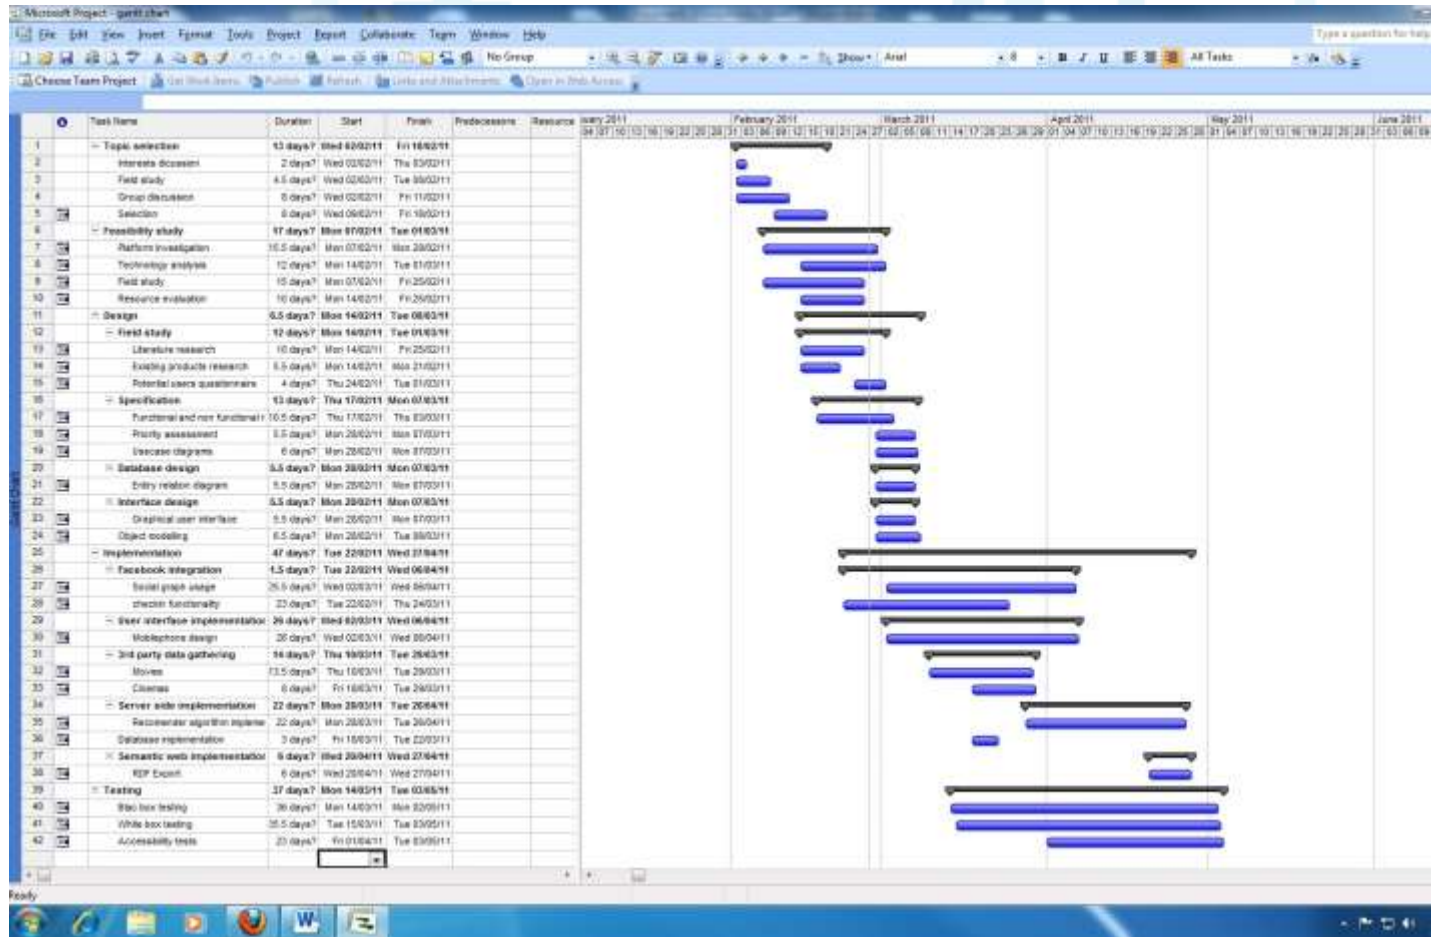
Microsoft Project - gantt chart

File Edit View Insert Format Tools Project Report Collaborate Team Window Help

Type a question for help

No Group

Show Arial 8 All Tasks

Choose Team Project

| | Task Name | Duration | Start | Finish | Predecessors | Resource |
|---|---|---|---|---|---|---|
| 1 | Topic selection | 13 days? | Wed 02/02/11 | Fri 18/02/11 | | |
| 2 | Interests discussion | 2 days? | Wed 02/02/11 | Thu 03/02/11 | | |
| 3 | Field study | 4.5 days? | Wed 02/02/11 | Tue 08/02/11 | | |
| 4 | Group discussion | 8 days? | Wed 02/02/11 | Fri 11/02/11 | | |
| 5 | Selection | 6 days? | Wed 09/02/11 | Fri 18/02/11 | | |
| 6 | Feasibility study | 17 days? | Mon 07/02/11 | Tue 01/03/11 | | |
| 7 | Platform investigation | 15.5 days? | Mon 07/02/11 | Mon 28/02/11 | | |
| 8 | Technology analysis | 12 days? | Mon 14/02/11 | Tue 01/03/11 | | |
| 9 | Field study | 15 days? | Mon 07/02/11 | Fri 25/02/11 | | |
| 10 | Resource evaluation | 10 days? | Mon 14/02/11 | Fri 25/02/11 | | |
| 11 | Design | 6.5 days? | Mon 14/02/11 | Tue 08/03/11 | | |
| 12 | Field study | 12 days? | Mon 14/02/11 | Tue 01/03/11 | | |
| 13 | Literature research | 10 days? | Mon 14/02/11 | Fri 25/02/11 | | |
| 14 | Existing products research | 5.5 days? | Mon 14/02/11 | Mon 21/02/11 | | |
| 15 | Potential users questionnaire | 4 days? | Thu 24/02/11 | Tue 01/03/11 | | |
| 16 | Specification | 13 days? | Thu 17/02/11 | Mon 07/03/11 | | |
| 17 | Functional and non functional r | 10.5 days? | Thu 17/02/11 | Thu 03/03/11 | | |
| 18 | Priority assessment | 5.5 days? | Mon 28/02/11 | Mon 07/03/11 | | |
| 19 | Usecase diagrams | 6 days? | Mon 28/02/11 | Mon 07/03/11 | | |
| 20 | Database design | 5.5 days? | Mon 28/02/11 | Mon 07/03/11 | | |
| 21 | Entity relation diagram | 5.5 days? | Mon 28/02/11 | Mon 07/03/11 | | |
| 22 | Interface design | 5.5 days? | Mon 28/02/11 | Mon 07/03/11 | | |
| 23 | Graphical user interface | 5.5 days? | Mon 28/02/11 | Mon 07/03/11 | | |
| 24 | Object modeling | 6.5 days? | Mon 28/02/11 | Tue 08/03/11 | | |
| 25 | Implementation | 47 days? | Tue 22/02/11 | Wed 27/04/11 | | |
| 26 | Facebook integration | 1.5 days? | Tue 22/02/11 | Wed 06/04/11 | | |
| 27 | Social graph usage | 25.5 days? | Wed 02/03/11 | Wed 06/04/11 | | |
| 28 | checkin functionality | 23 days? | Tue 22/02/11 | Thu 24/03/11 | | |
| 29 | User interface implementation | 26 days? | Wed 02/03/11 | Wed 06/04/11 | | |
| 30 | Mobilephone design | 26 days? | Wed 02/03/11 | Wed 06/04/11 | | |
| 31 | 3rd party data gathering | 14 days? | Thu 10/03/11 | Tue 29/03/11 | | |
| 32 | Movies | 13.5 days? | Thu 10/03/11 | Tue 29/03/11 | | |
| 33 | Cinemas | 6 days? | Fri 18/03/11 | Tue 29/03/11 | | |
| 34 | Server side implementation | 22 days? | Mon 28/03/11 | Tue 26/04/11 | | |
| 35 | Recomender algorithm impleme | 22 days? | Mon 28/03/11 | Tue 26/04/11 | | |
| 36 | Database implementation | 3 days? | Fri 18/03/11 | Tue 22/03/11 | | |
| 37 | Semantic web implementation | 5 days? | Wed 20/04/11 | Wed 27/04/11 | | |
| 38 | RDF Export | 6 days? | Wed 20/04/11 | Wed 27/04/11 | | |
| 39 | Testing | 37 days? | Mon 14/03/11 | Tue 03/05/11 | | |
| 40 | Blac box testing | 36 days? | Mon 14/03/11 | Mon 02/05/11 | | |
| 41 | White box testing | 35.5 days? | Tue 15/03/11 | Tue 03/05/11 | | |
| 42 | Accessibility tests | 23 days? | Fri 01/04/11 | Tue 03/05/11 | | |

uary 2011 | February 2011 | March 2011 | April 2011 | May 2011 | June 2011

Gantt Chart

Ready